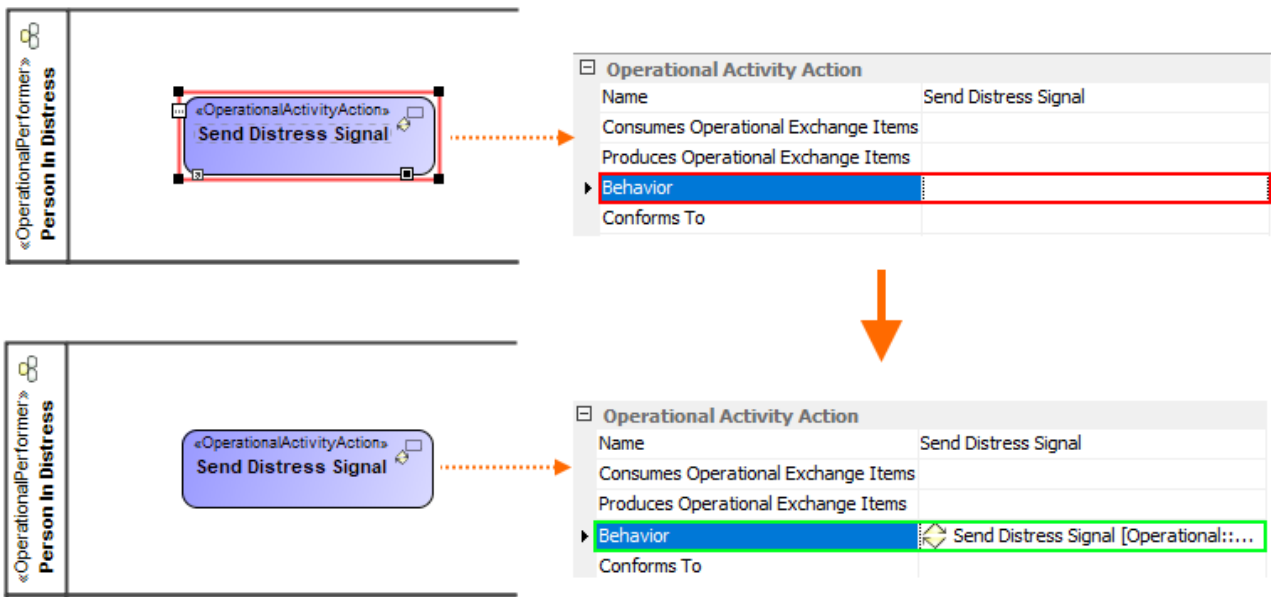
«OperationalPerformer»
Person In Distress

«OperationalActivityAction»
Send Distress Signal

Operational Activity Action

| | |
|---|---|
| Name | Send Distress Signal |
| Consumes Operational Exchange Items | |
| Produces Operational Exchange Items | |
| Behavior | |
| Conforms To | |

«OperationalPerformer»
Person In Distress

«OperationalActivityAction»
Send Distress Signal

Operational Activity Action

| | |
|---|---|
| Name | Send Distress Signal |
| Consumes Operational Exchange Items | |
| Produces Operational Exchange Items | |
| Behavior | Send Distress Signal [Operational::... |
| Conforms To | |